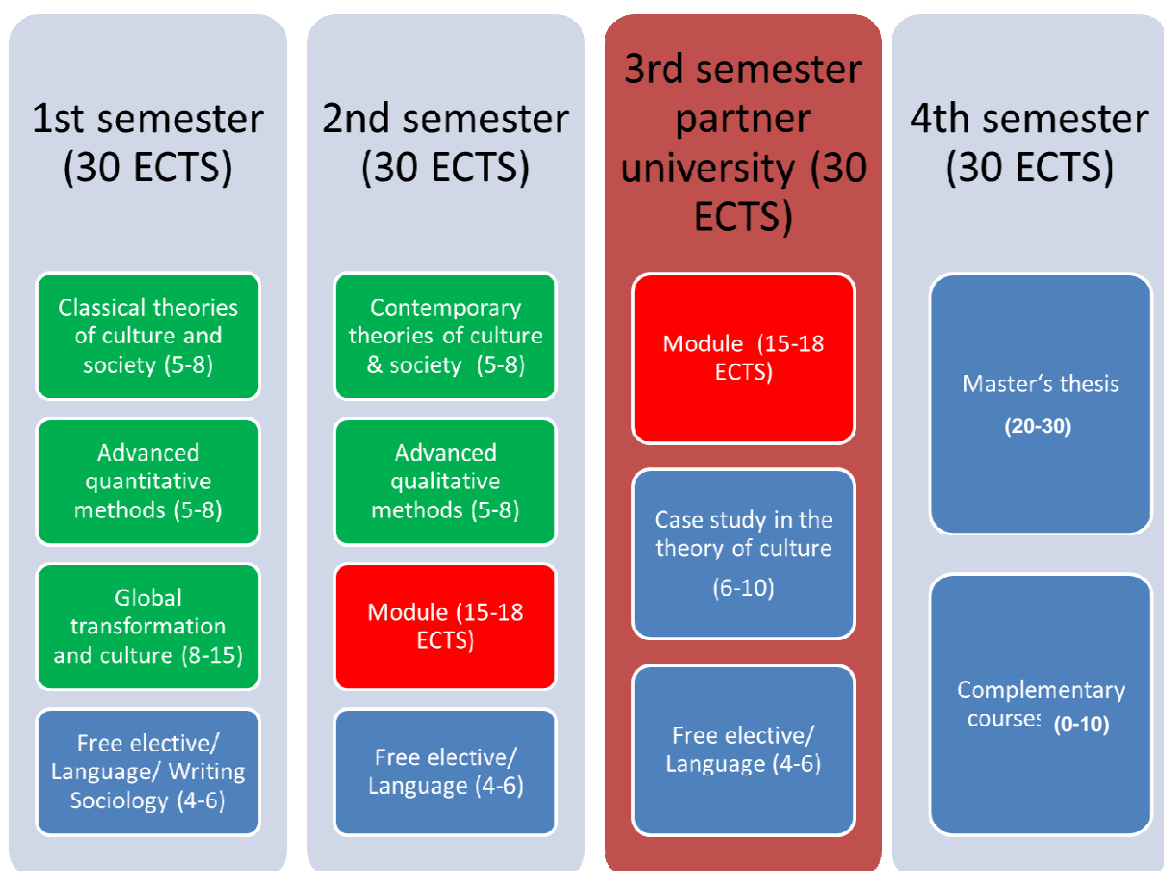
1st semester (30 ECTS)

Classical theories of culture and society (5-8)

Advanced quantitative methods (5-8)

Global transformation and culture (8-15)

Free elective/ Language/ Writing Sociology (4-6)

2nd semester (30 ECTS)

Contemporary theories of culture & society (5-8)

Advanced qualitative methods (5-8)

Module (15-18 ECTS)

Free elective/ Language (4-6)

3rd semester partner university (30 ECTS)

Module (15-18 ECTS)

Case study in the theory of culture (6-10)

Free elective/ Language (4-6)

4th semester (30 ECTS)

Master's thesis (20-30)

Complementary courses (0-10)